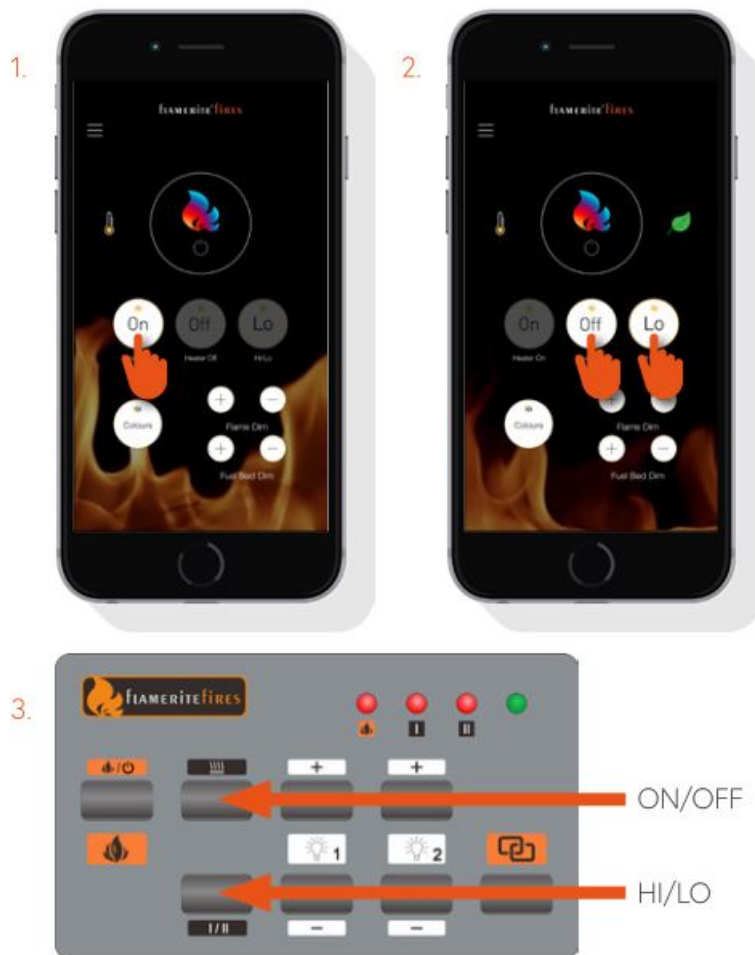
1.

flamerite fires

On Off Lo

Heater Off Hi/Lo

Colours

Flame Dim

Fuel Bed Dim

2.

flamerite fires

On Off Lo

Heater On

Colours

Flame Dim

Fuel Bed Dim

3.

flamerite fires

I II

1 2

I / II

ON/OFF

HI/LO